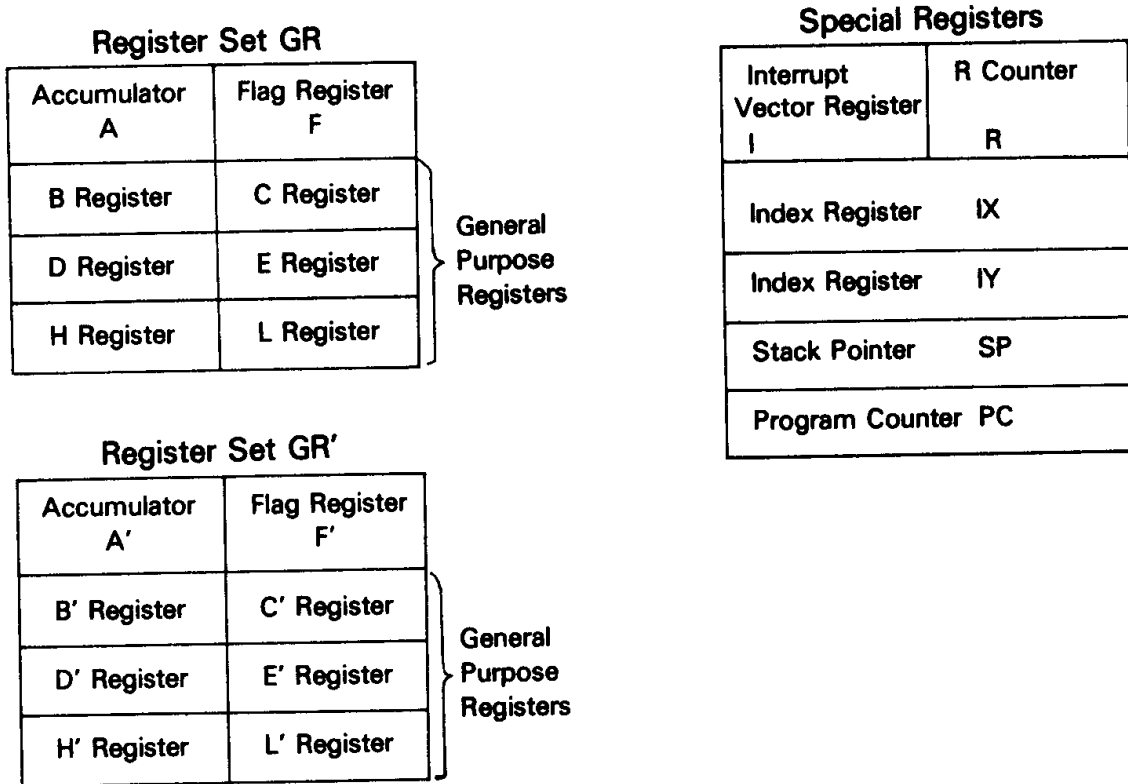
Register Set GR

| Accumulator A | Flag Register F |
|---|---|
| B Register | C Register |
| D Register | E Register |
| H Register | L Register |

General Purpose Registers

Register Set GR'

| Accumulator A' | Flag Register F' |
|---|---|
| B' Register | C' Register |
| D' Register | E' Register |
| H' Register | L' Register |

General Purpose Registers

Special Registers

| Interrupt Vector Register I | R Counter R |
|---|---|
| Index Register IX | |
| Index Register IY | |
| Stack Pointer SP | |
| Program Counter PC | |